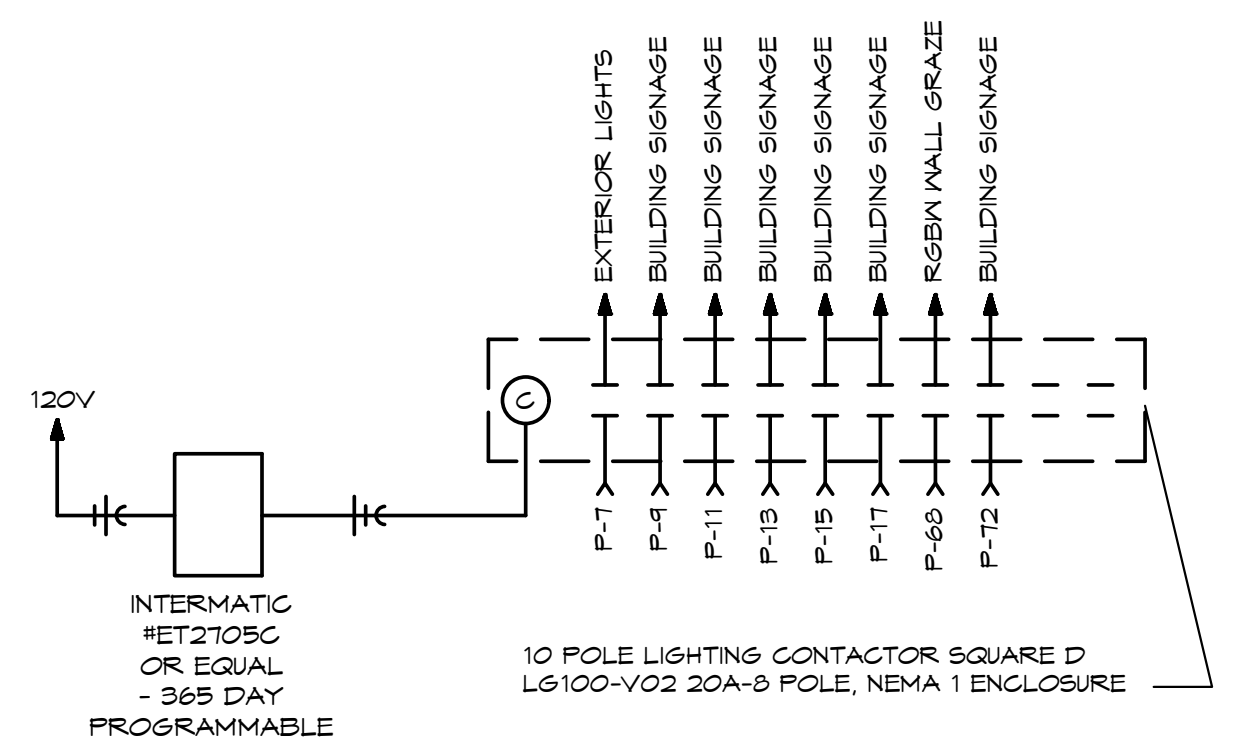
EXTERIOR LIGHTS
BUILDING SIGNAGE
BUILDING SIGNAGE
BUILDING SIGNAGE
BUILDING SIGNAGE
BUILDING SIGNAGE
RGBW WALL GRAZE
BUILDING SIGNAGE

120V

C

P-7
P-9
P-11
P-13
P-15
P-17
P-68
P-72

INTERMATIC
#ET2705C
OR EQUAL
- 365 DAY
PROGRAMMABLE

10 POLE LIGHTING CONTACTOR SQUARE D
LG100-V02 20A-8 POLE, NEMA 1 ENCLOSURE